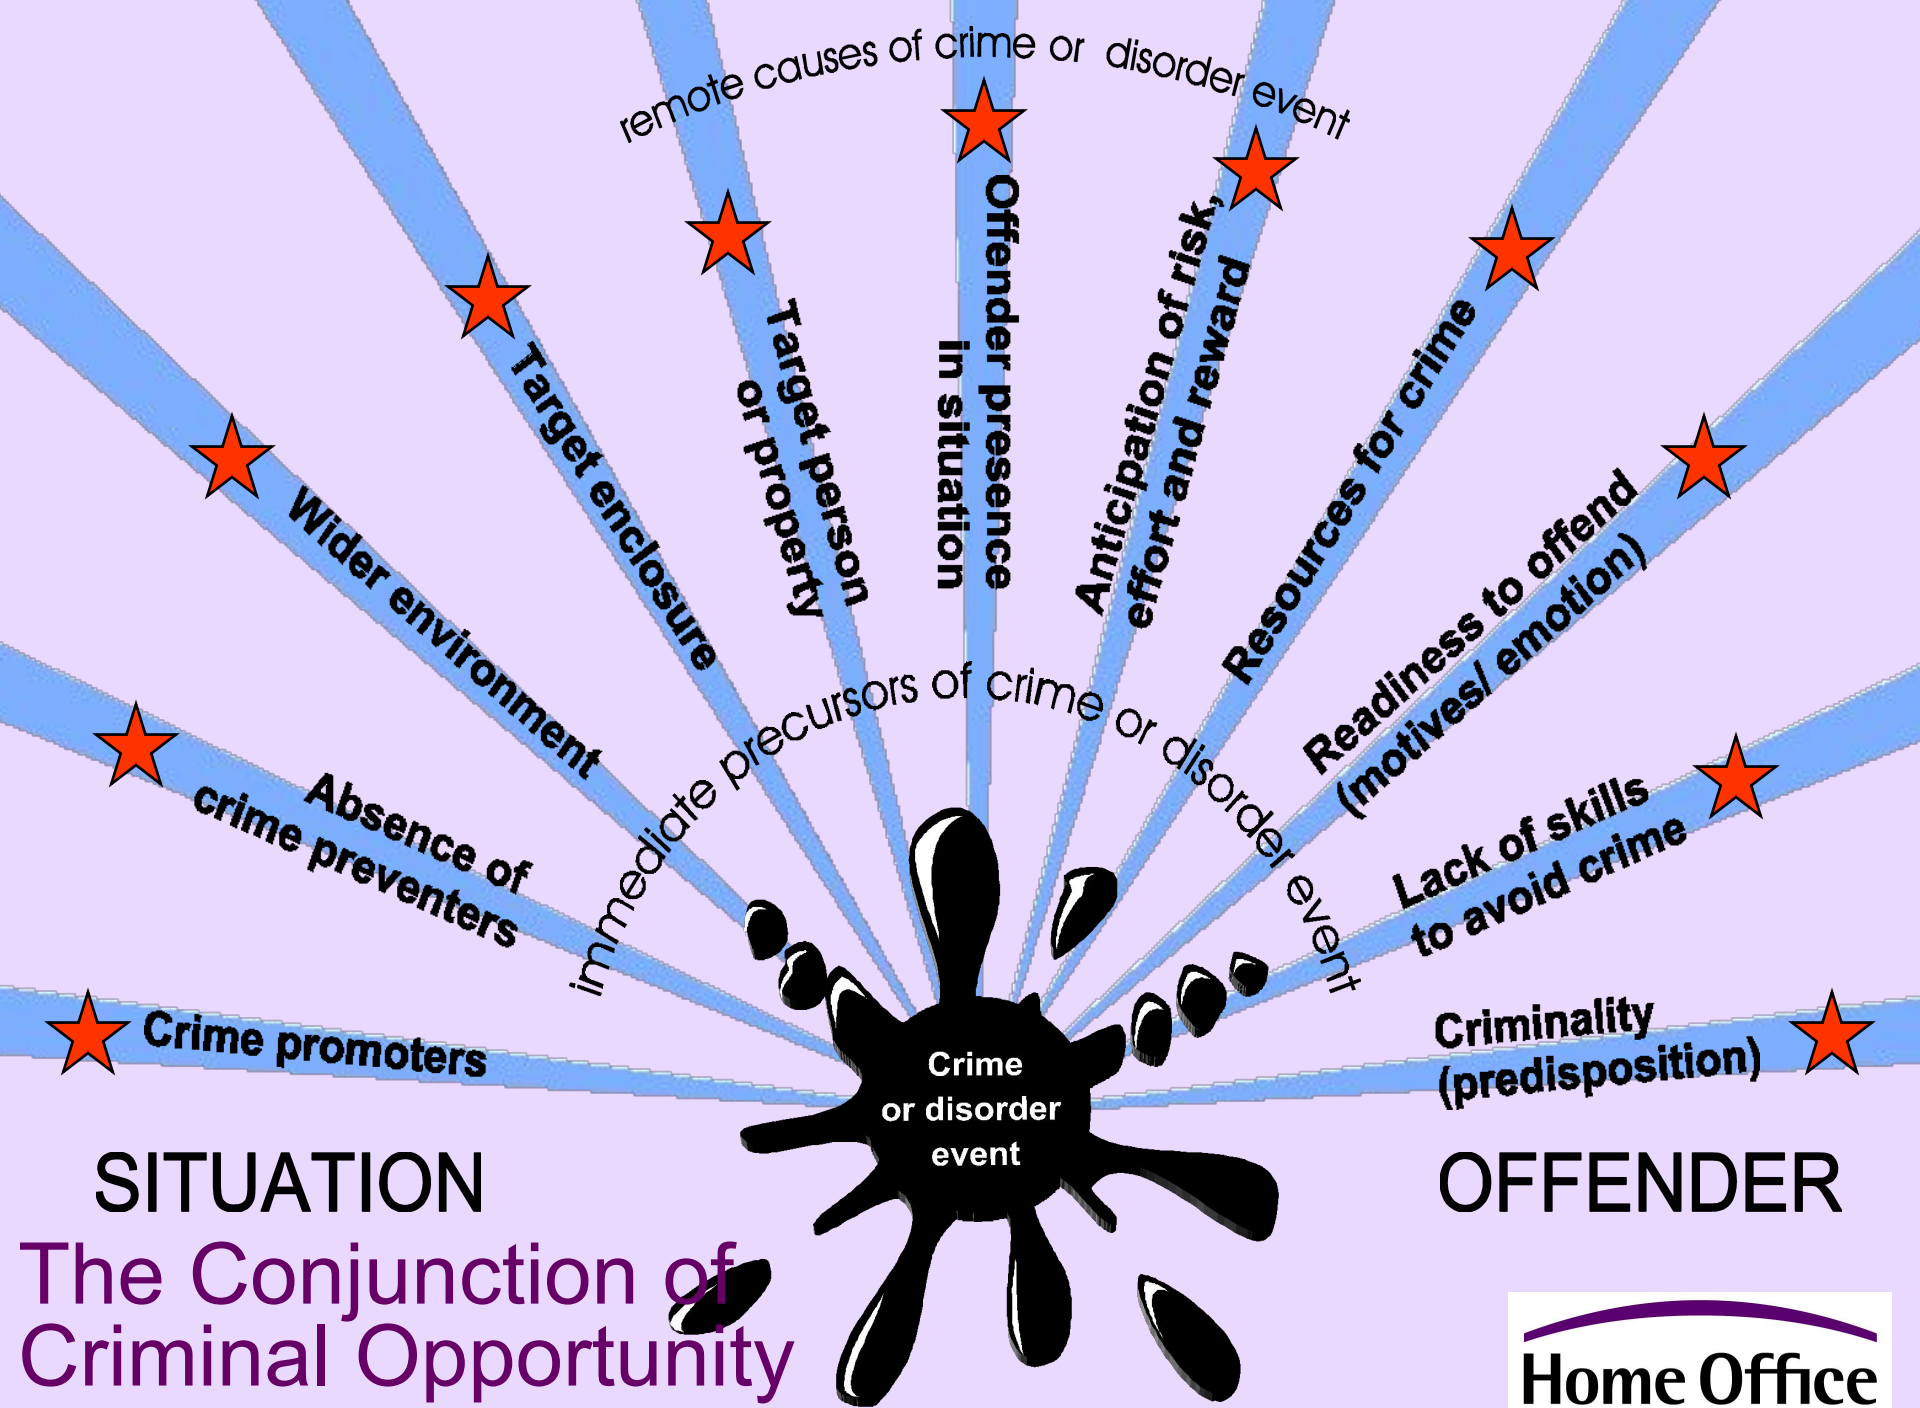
remote causes of crime or disorder event

Wider environment

Target enclosure

Target person or property

Offender presence in situation

Anticipation of risk, effort and reward

Resources for crime

Readiness to offend (motives/ emotion)

Absence of crime preventers

Lack of skills to avoid crime

Crime promoters

Criminality (predisposition)

immediate precursors of crime or disorder event

Crime or disorder event

SITUATION

OFFENDER

The Conjunction of Criminal Opportunity

Home Office